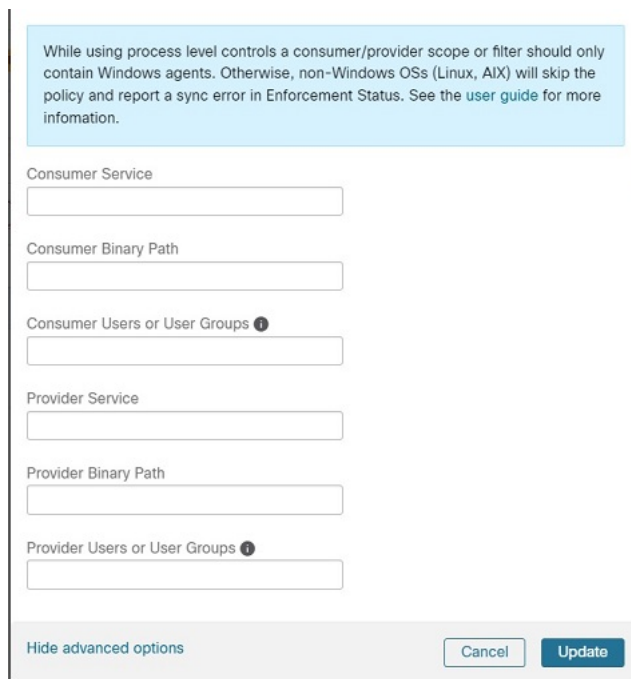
While using process level controls a consumer/provider scope or filter should only contain Windows agents. Otherwise, non-Windows OSs (Linux, AIX) will skip the policy and report a sync error in Enforcement Status. See the user guide for more infomation.

Consumer Service

Consumer Binary Path

Consumer Users or User Groups

Provider Service

Provider Binary Path

Provider Users or User Groups

Hide advanced options

Cancel

Update